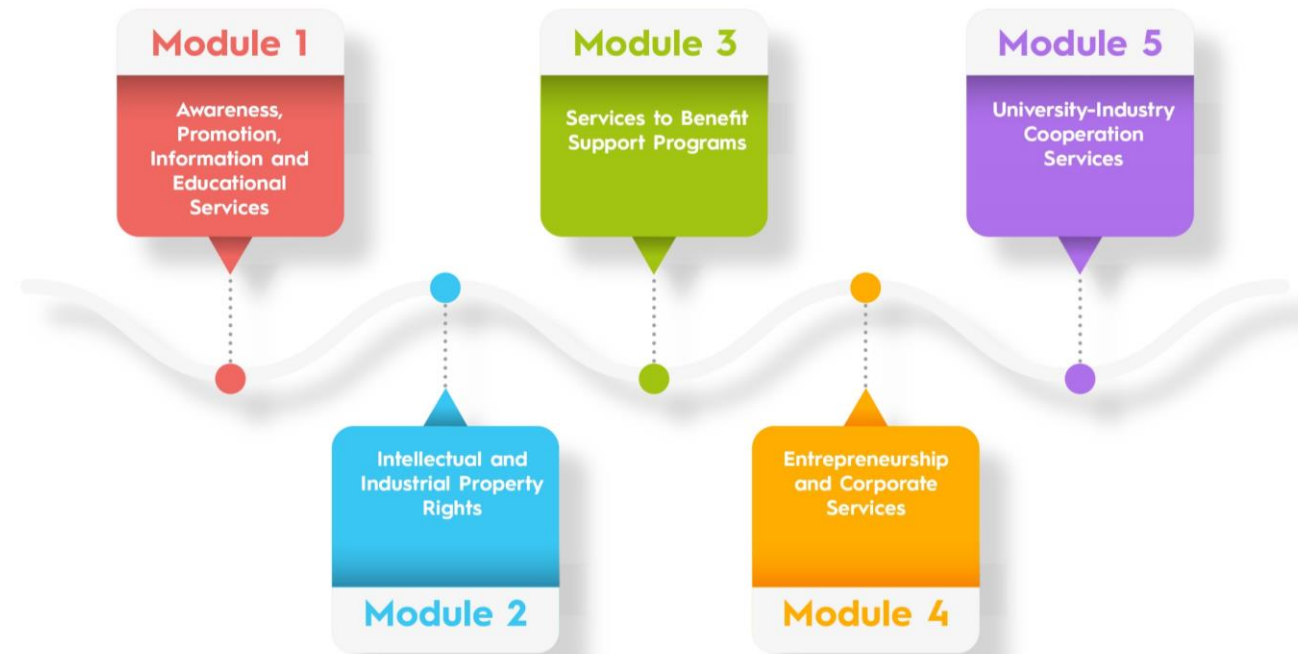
Module 1
Awareness, Promotion, Information and Educational Services

Module 2
Intellectual and Industrial Property Rights

Module 3
Services to Benefit Support Programs

Module 4
Entrepreneurship and Corporate Services

Module 5
University-Industry Cooperation Services